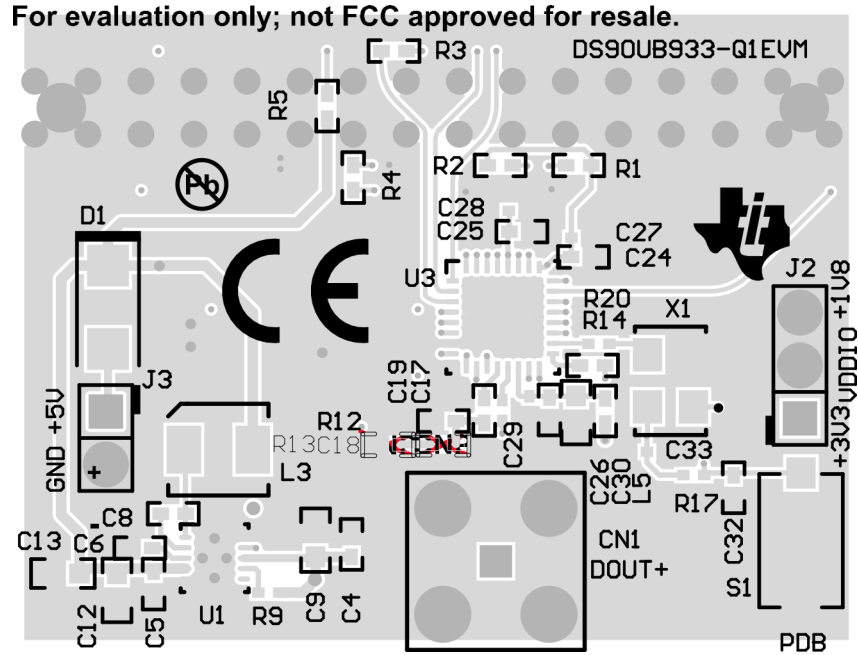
For evaluation only; not FCC approved for resale.

R3
DS90UB933-Q1EVM
R5
R4
R2
R1
Pb
D1
C28
C25
C27
C24
U3
J2
R20
R14
X1
VDDIO +1V8
+3V3
J3
GND +5V
+
C19
C17
R12
R13C18
C29
L3
C33
C26
C30
L5
R17
C8
C13
C6
CN1
DOUT+
C32
C12
C5
U1
R9
C9
C4
S1
PDB